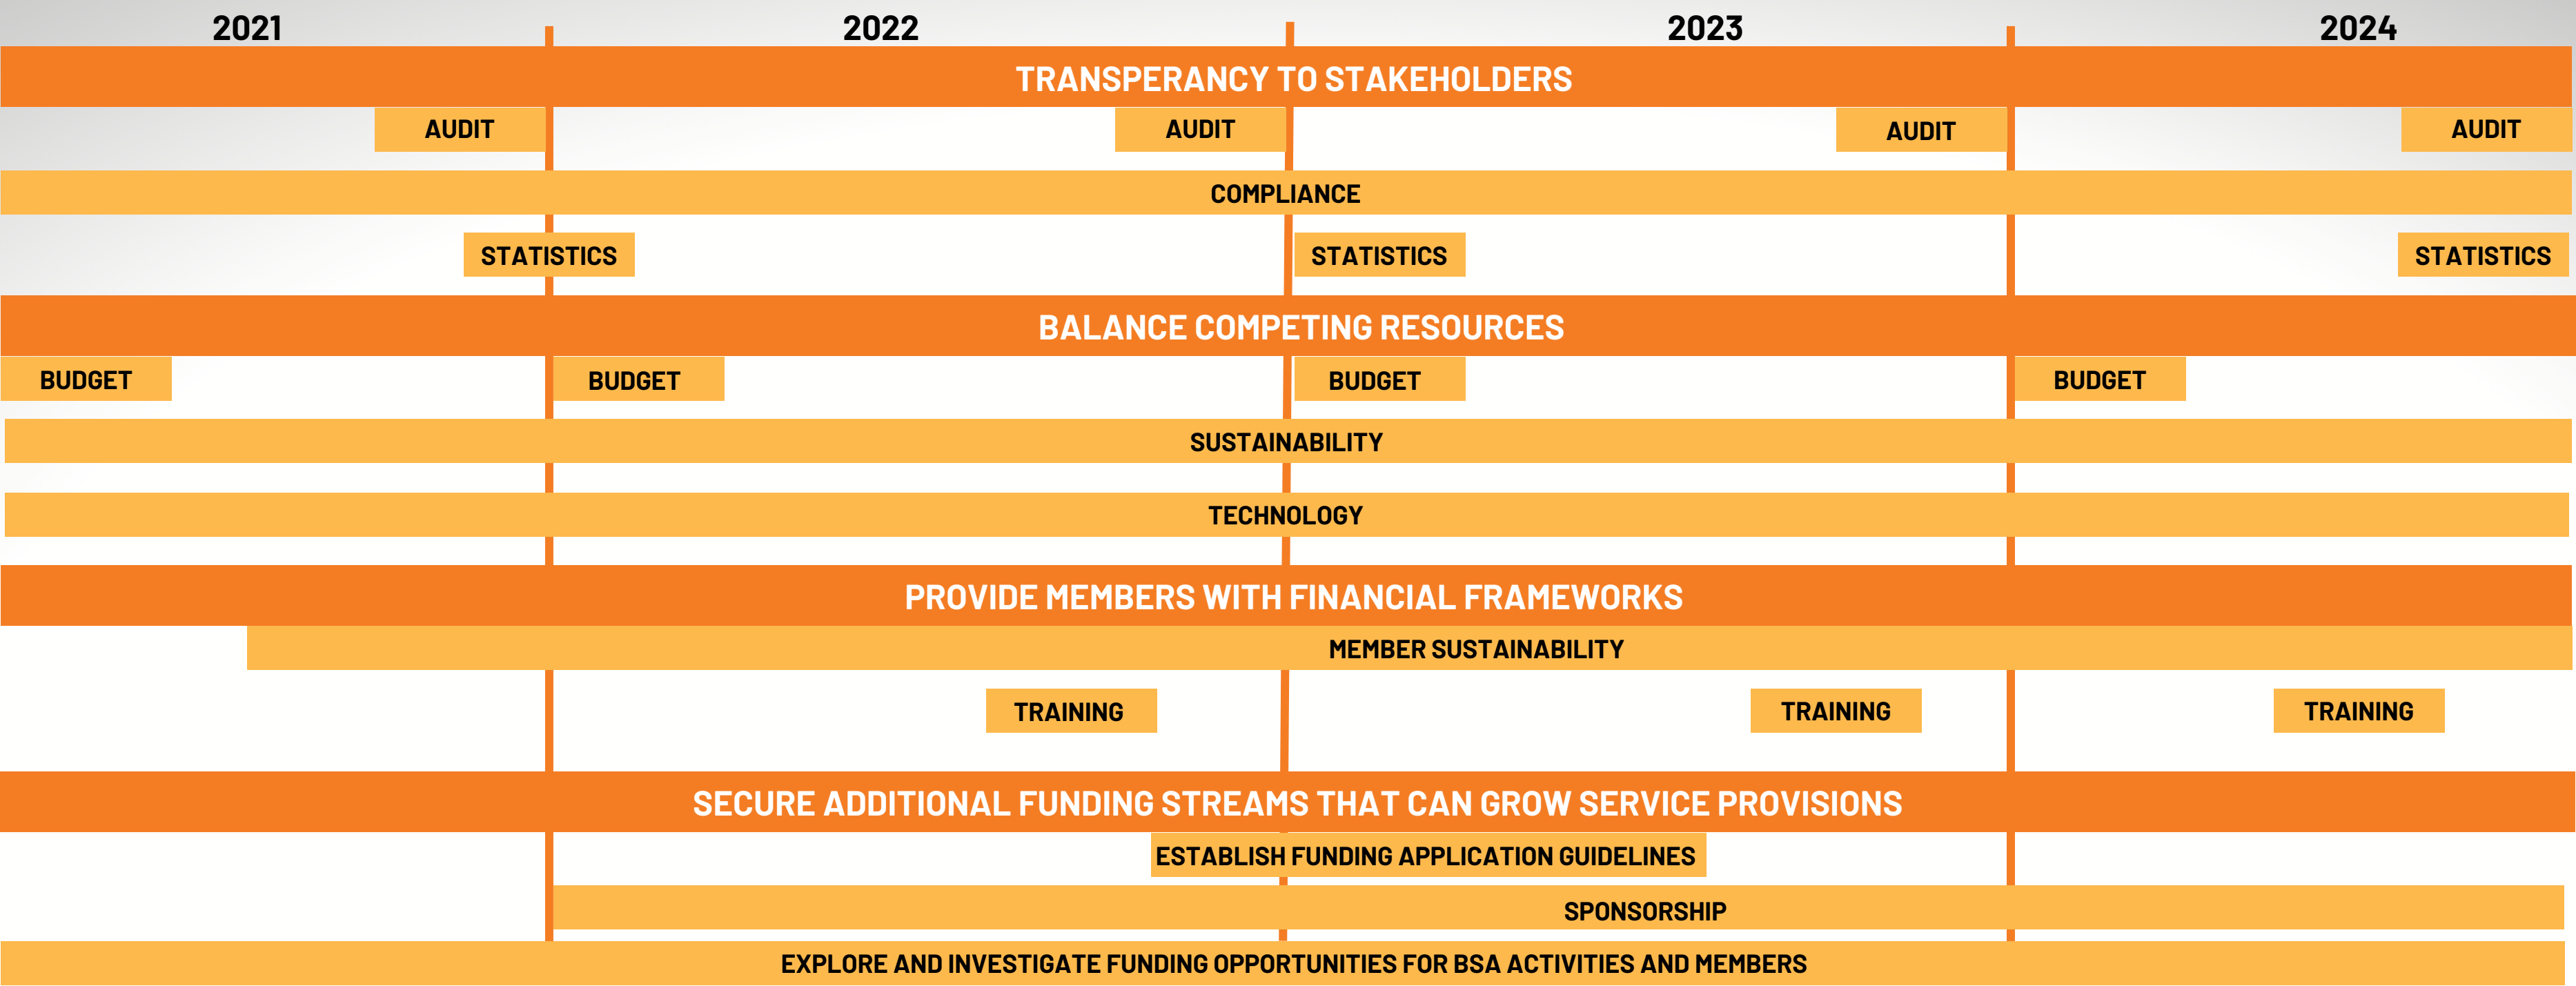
2021
2022
2023
2024

TRANSPERANCY TO STAKEHOLDERS

AUDIT
AUDIT
AUDIT
AUDIT

COMPLIANCE

STATISTICS
STATISTICS
STATISTICS

BALANCE COMPETING RESOURCES

BUDGET
BUDGET
BUDGET
BUDGET

SUSTAINABILITY

TECHNOLOGY

PROVIDE MEMBERS WITH FINANCIAL FRAMEWORKS

MEMBER SUSTAINABILITY

TRAINING
TRAINING
TRAINING

SECURE ADDITIONAL FUNDING STREAMS THAT CAN GROW SERVICE PROVISIONS

ESTABLISH FUNDING APPLICATION GUIDELINES

SPONSORSHIP

EXPLORE AND INVESTIGATE FUNDING OPPORTUNITIES FOR BSA ACTIVITIES AND MEMBERS